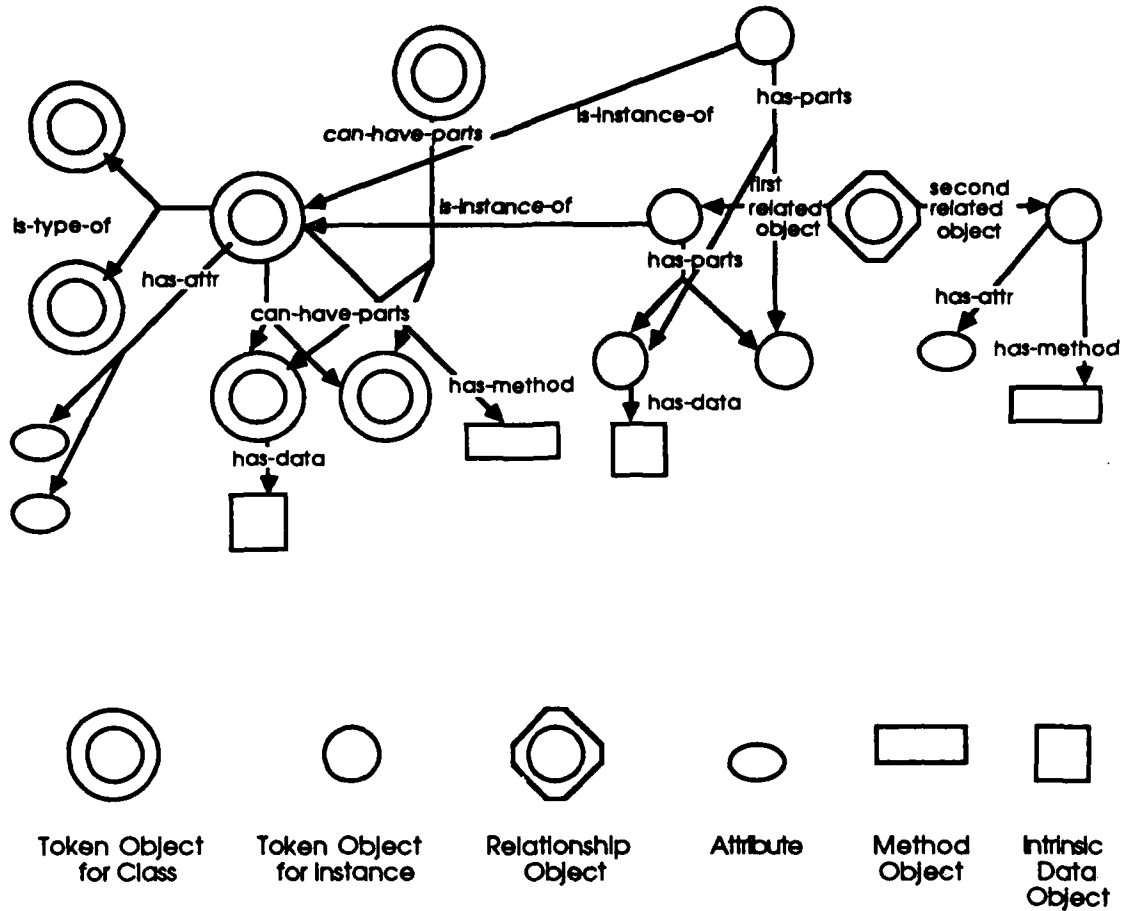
can-have-parts
is-instance-of
has-parts
is-type-of
is-instance-of
first related object
second related object
has-attr
has-parts
can-have-parts
has-attr
has-method
has-method
has-data
has-data

Token Object for Class

Token Object for Instance

Relationship Object

Attribute

Method Object

Intrinsic Data Object